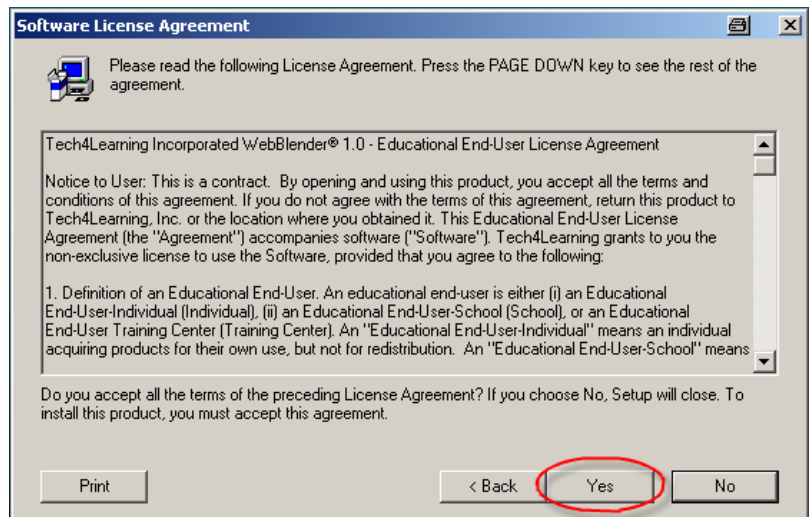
Software License Agreement

Please read the following License Agreement. Press the PAGE DOWN key to see the rest of the agreement.

Tech4Learning Incorporated WebBlender® 1.0 - Educational End-User License Agreement

Notice to User: This is a contract. By opening and using this product, you accept all the terms and conditions of this agreement. If you do not agree with the terms of this agreement, return this product to Tech4Learning, Inc. or the location where you obtained it. This Educational End-User License Agreement (the "Agreement") accompanies software ("Software"). Tech4Learning grants to you the non-exclusive license to use the Software, provided that you agree to the following:

1. Definition of an Educational End-User. An educational end-user is either (i) an Educational End-User-Individual (Individual), (ii) an Educational End-User-School (School), or an Educational End-User Training Center (Training Center). An "Educational End-User-Individual" means an individual acquiring products for their own use, but not for redistribution. An "Educational End-User-School" means

Do you accept all the terms of the preceding License Agreement? If you choose No, Setup will close. To install this product, you must accept this agreement.

Print

< Back

Yes

No